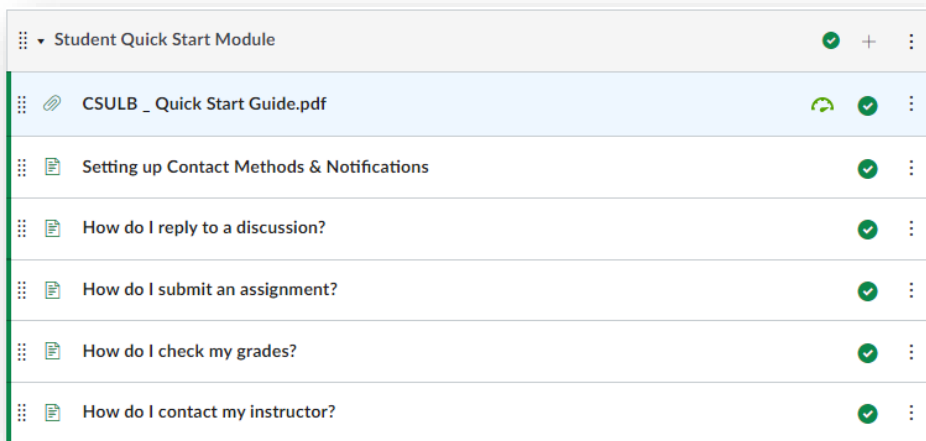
Student Quick Start Module

CSULB _ Quick Start Guide.pdf

Setting up Contact Methods & Notifications

How do I reply to a discussion?

How do I submit an assignment?

How do I check my grades?

How do I contact my instructor?